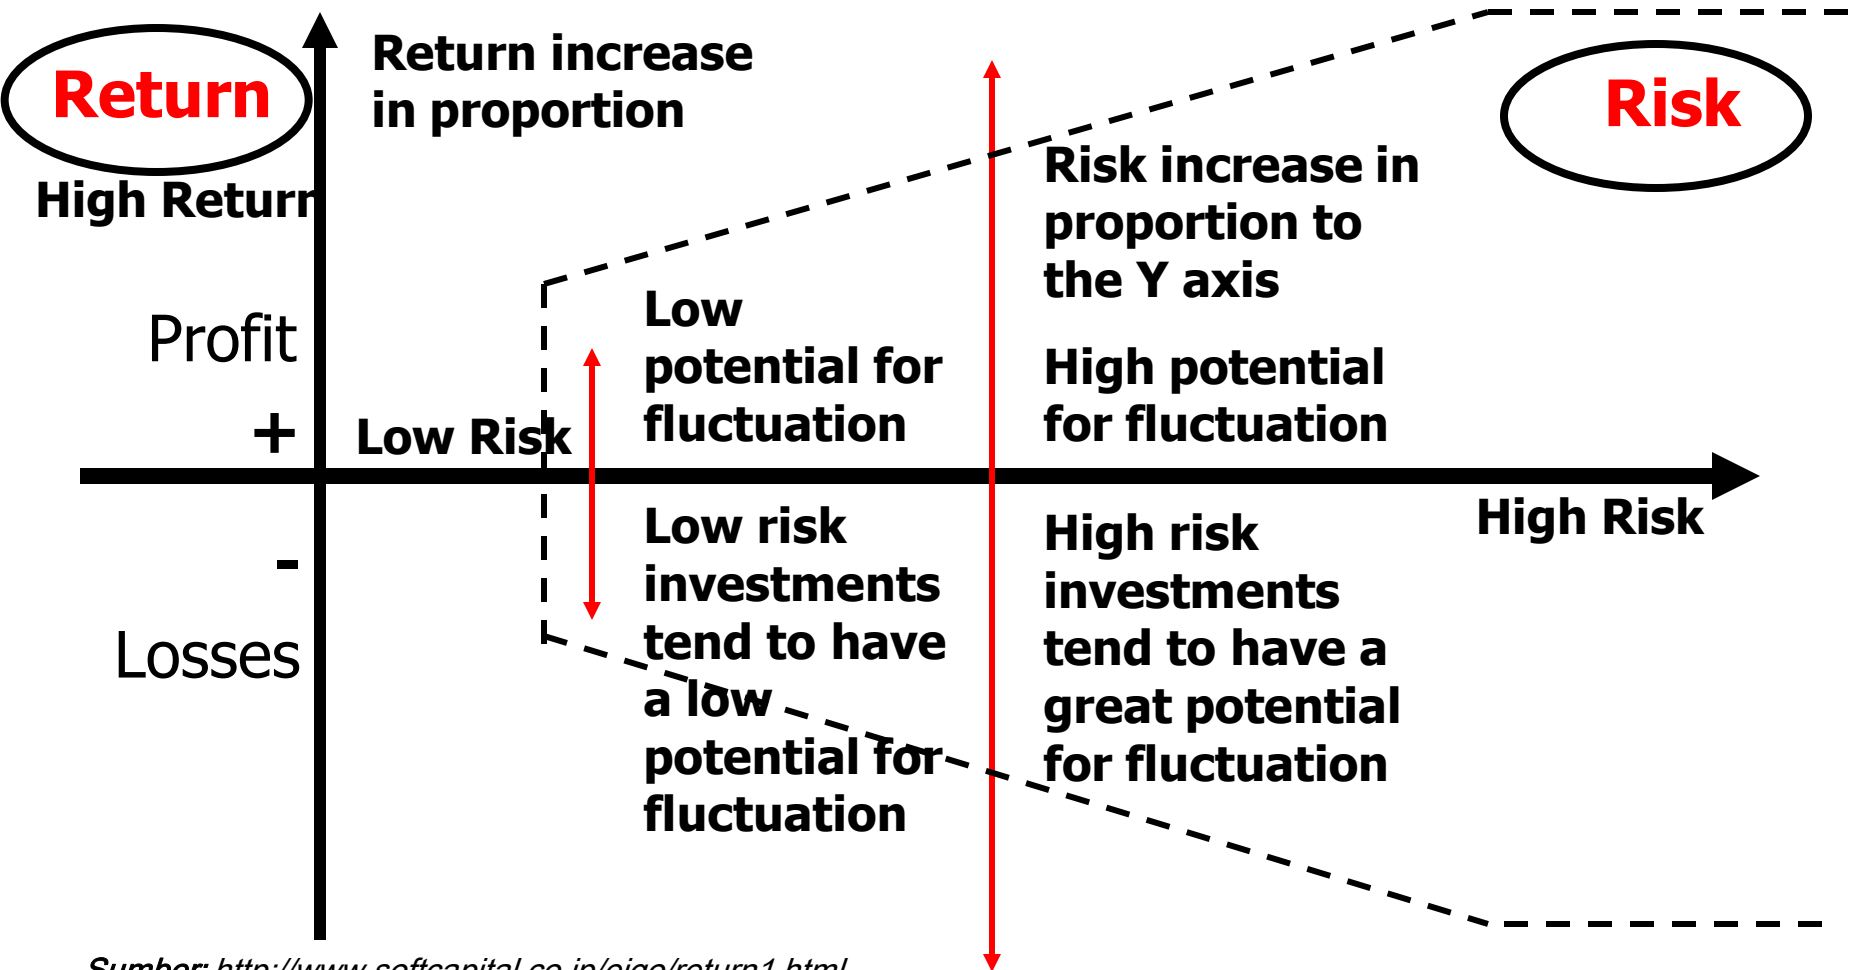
Return

Return increase in proportion

Risk

High Return

Risk increase in proportion to the Y axis

Profit

Low potential for fluctuation

High potential for fluctuation

+

Low Risk

High Risk

-

Low risk investments tend to have a low potential for fluctuation

High risk investments tend to have a great potential for fluctuation

Losses

Sumber: http://www.softcapital.co.jp/eigo/return1.html